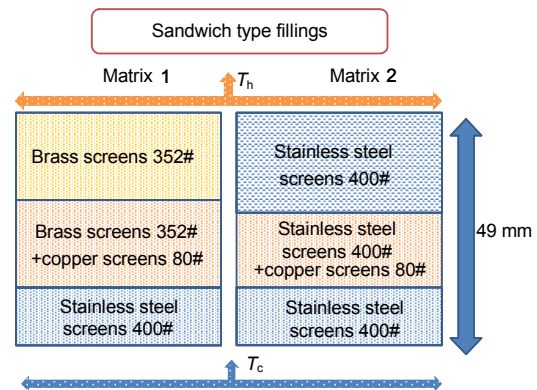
Sandwich type fillings

Matrix 1

$T_h$

Matrix 2

Brass screens 352#

Brass screens 352# +copper screens 80#

Stainless steel screens 400#

Stainless steel screens 400#

Stainless steel screens 400# +copper screens 80#

Stainless steel screens 400#

49 mm

$T_c$